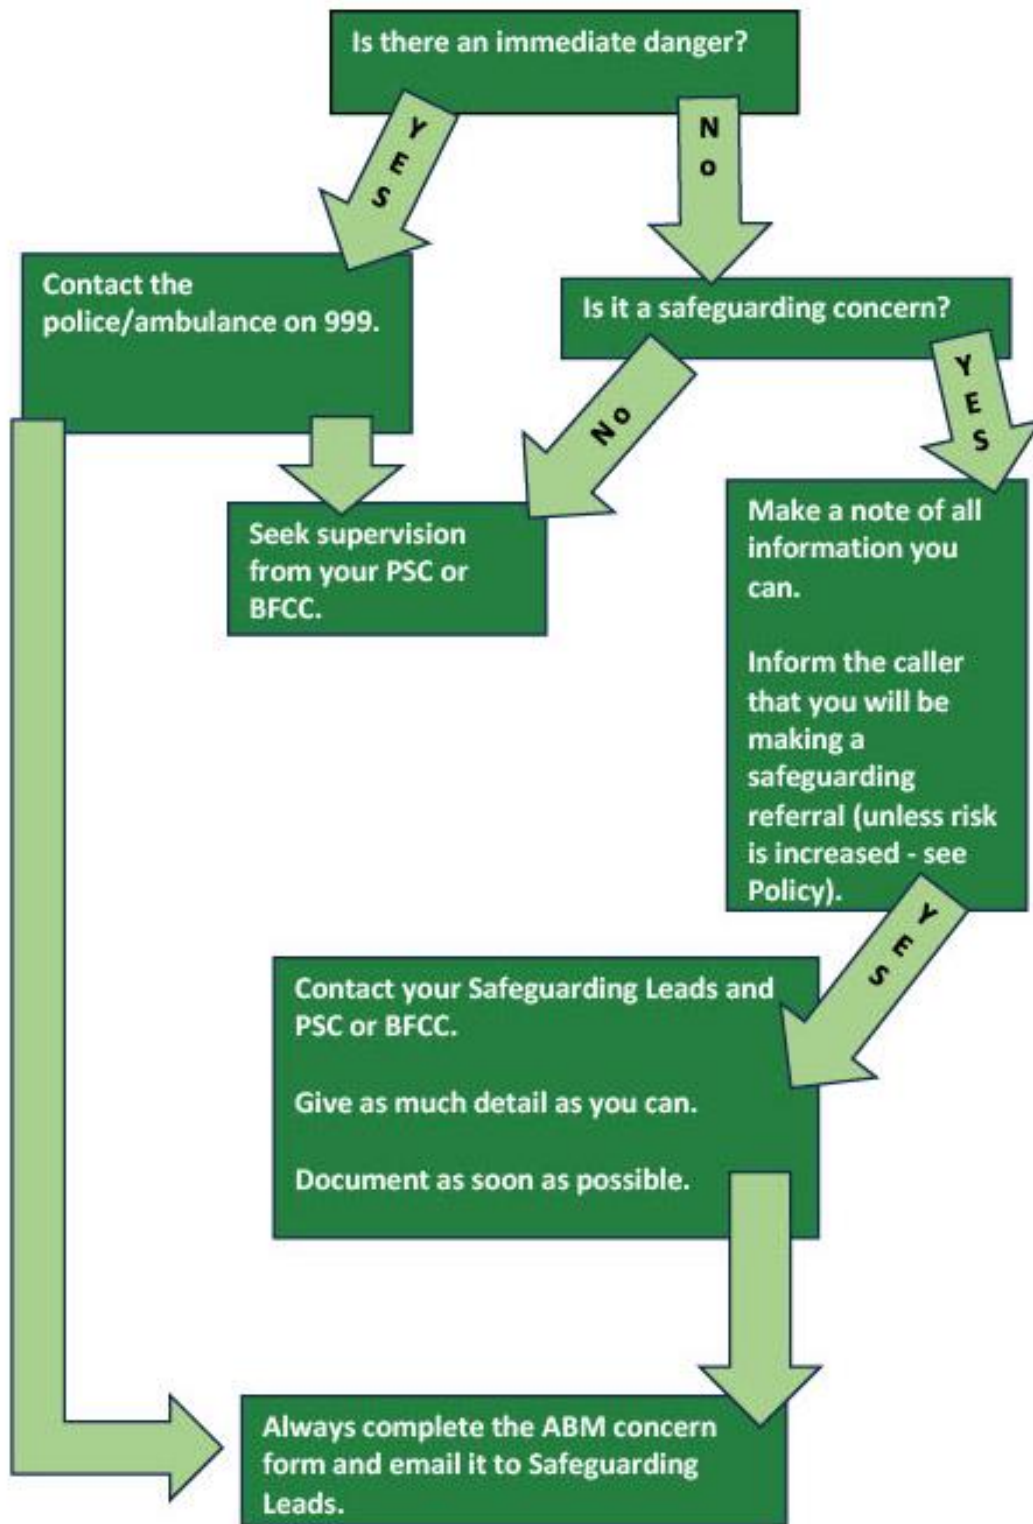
Is there an immediate danger?

YES

No

Contact the police/ambulance on 999.

Is it a safeguarding concern?

No

YES

Seek supervision from your PSC or BFCC.

Make a note of all information you can.

Inform the caller that you will be making a safeguarding referral (unless risk is increased - see Policy).

YES

Contact your Safeguarding Leads and PSC or BFCC.

Give as much detail as you can.

Document as soon as possible.

Always complete the ABM concern form and email it to Safeguarding Leads.